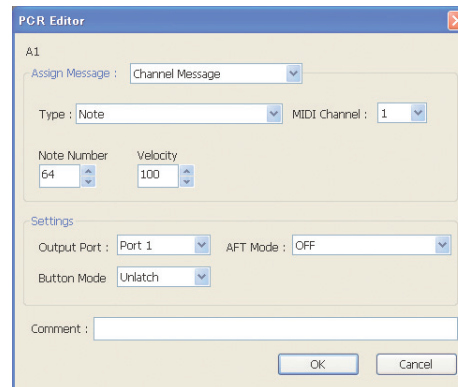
PCR Editor

A1

Assign Message : Channel Message

Type : Note

MIDI Channel : 1

Note Number
64

Velocity
100

Settings

Output Port : Port 1

AFT Mode : OFF

Button Mode Unlatch

Comment :

OK

Cancel